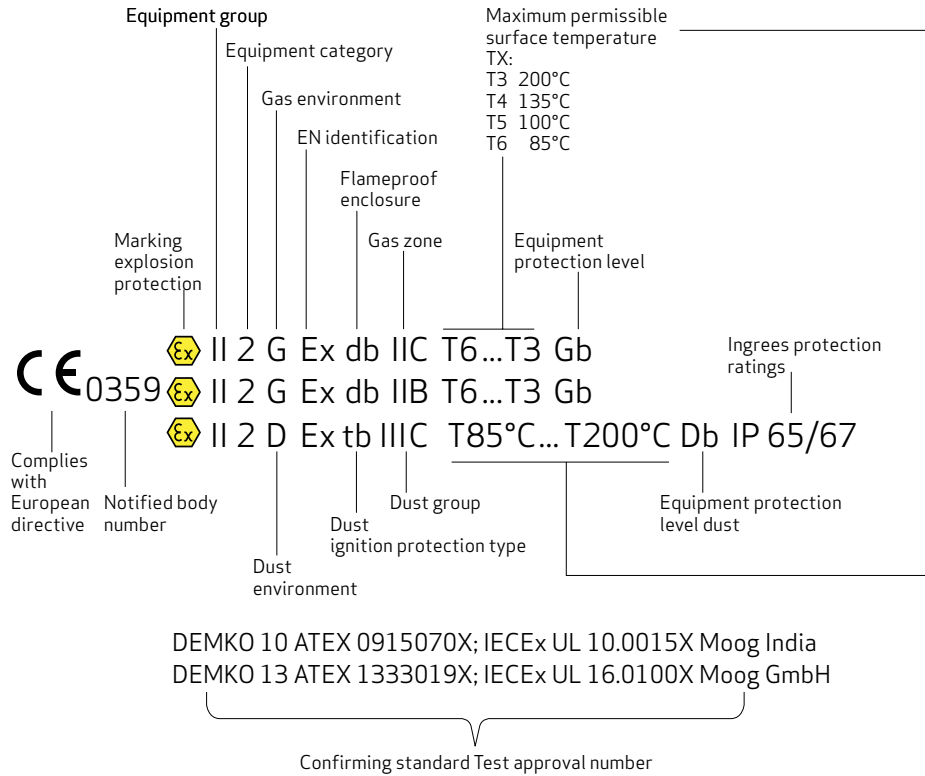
Equipment group

Equipment category

Gas environment

EN identification

Flameproof enclosure

Gas zone

Marking explosion protection

Maximum permissible surface temperature TX:
T3 200°C
T4 135°C
T5 100°C
T6 85°C

Equipment protection level

Ingrees protection ratings

CE 0359 Ex II 2 G Ex db IIC T6...T3 Gb
Ex II 2 G Ex db IIB T6...T3 Gb
Ex II 2 D Ex tb IIIC T85°C...T200°C Db IP 65/67

Complies with European directive

Notified body number

Dust environment

Dust ignition protection type

Dust group

Equipment protection level dust

DEMKO 10 ATEX 0915070X; IECEx UL 10.0015X Moog India
DEMKO 13 ATEX 1333019X; IECEx UL 16.0100X Moog GmbH

Confirming standard Test approval number